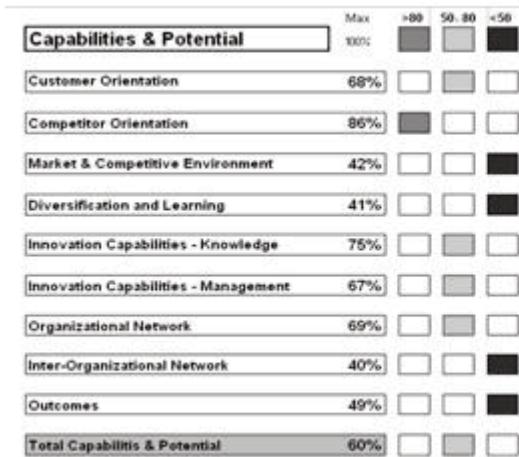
| Capabilities & Potential | Max 100% | >80 | 50..80 | <50 |
|---|---|---|---|---|
| Customer Orientation | 68% | | | |
| Competitor Orientation | 86% | | | |
| Market & Competitive Environment | 42% | | | |
| Diversification and Learning | 41% | | | |
| Innovation Capabilities - Knowledge | 75% | | | |
| Innovation Capabilities - Management | 67% | | | |
| Organizational Network | 69% | | | |
| Inter-Organizational Network | 40% | | | |
| Outcomes | 49% | | | |
| Total Capabilitis & Potential | 60% | | | |